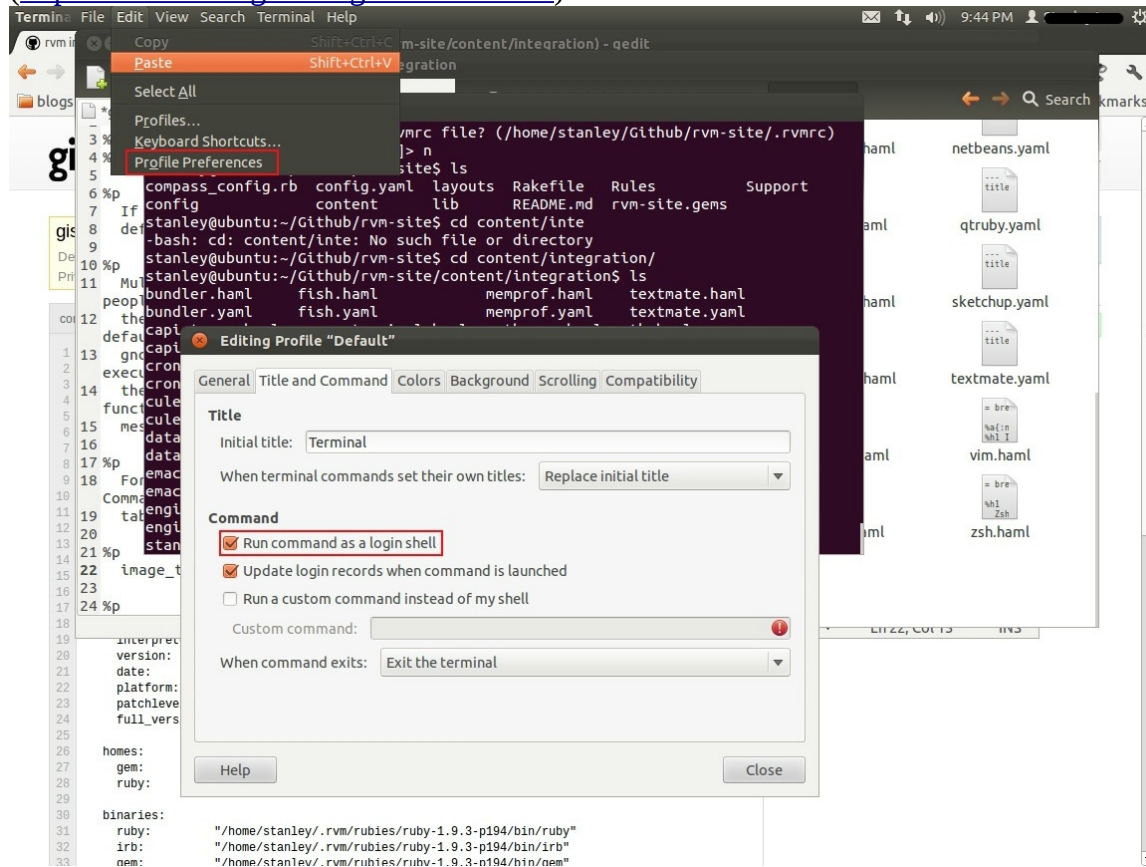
Terminal File Edit View Search Terminal Help

9:44 PM

Copy Shift+Ctrl+C
Paste Shift+Ctrl+V
Select All
Profiles...
Keyboard Shortcuts...
Profile Preferences

m-site/content/integration) - gedit
egration

Search

blogs

kmarks

vmrc file? (/home/stanley/Github/rvm-site/.rvmrc)
]> n
site$ ls
compass_config.rb config.yaml layouts Rakefile Rules Support
config content lib README.md rvm-site.gems
stanley@ubuntu:~/Github/rvm-site$ cd content/inte
-bash: cd: content/inte: No such file or directory
stanley@ubuntu:~/Github/rvm-site$ cd content/integration/
stanley@ubuntu:~/Github/rvm-site/content/integration$ ls
bundler.haml fish.haml memprof.haml textmate.haml
bundler.yaml fish.yaml memprof.yaml textmate.yaml

netbeans.yaml
qtruby.yaml
sketchup.yaml
textmate.yaml
vim.haml
zsh.haml

Editing Profile "Default"

General | Title and Command | Colors | Background | Scrolling | Compatibility

Title
Initial title: Terminal
When terminal commands set their own titles: Replace initial title

Command
Run command as a login shell
Update login records when command is launched
Run a custom command instead of my shell
Custom command:
When command exits: Exit the terminal

Help
Close

3 %
4 %
5
6 %p
7 If
8 def
9
10 %p
11 Mul
people
12 the
defau
13 gno
execu
14 the
funct
15 mes
16
17 %p
18 For
Comma
19 tab
20
21 %p
22 image_t
23
24 %p

19 interpret
20 version:
21 date:
22 platform:
23 patchleve
24 full_vers
25
26 homes:
27 gem:
28 ruby:
29
30 binaries:
31 ruby: "/home/stanley/.rvm/rubies/ruby-1.9.3-p194/bin/ruby"
32 irb: "/home/stanley/.rvm/rubies/ruby-1.9.3-p194/bin/irb"
33 gem: "/home/stanley/.rvm/rubies/ruby-1.9.3-p194/bin/gem"